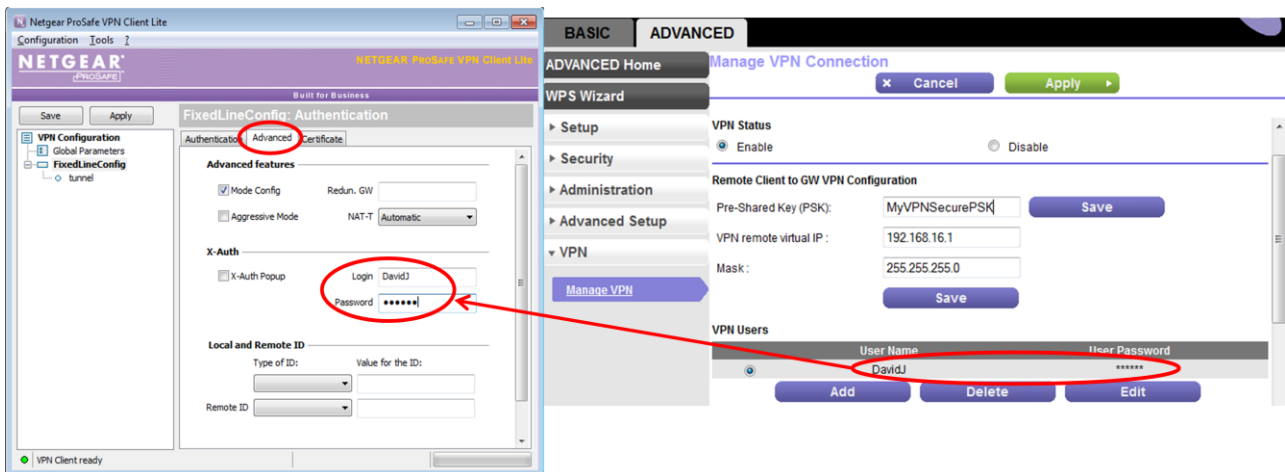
Netgear ProSafe VPN Client Lite

Configuration Tools ?

NETGEAR ProSAFE

NETGEAR ProSafe VPN Client Lite

Built for Business

Save Apply

VPN Configuration
Global Parameters
FixedLineConfig
tunnel

FixedLineConfig: Authentication

Authentication Advanced Certificate

Advanced features

Mode Config Redun. GW

Aggressive Mode NAT-T Automatic

X-Auth

X-Auth Popup Login DavidJ

Password ••••••

Local and Remote ID

Type of ID: Value for the ID:

Remote ID

VPN Client ready

BASIC ADVANCED

ADVANCED Home

WPS Wizard

Setup

Security

Administration

Advanced Setup

VPN

Manage VPN

Manage VPN Connection

× Cancel Apply

VPN Status

Enable Disable

Remote Client to GW VPN Configuration

Pre-Shared Key (PSK): MyVPNSecurePSK Save

VPN remote virtual IP : 192.168.16.1

Mask : 255.255.255.0

Save

VPN Users

| | User Name | User Password |
|---|---|---|
| | DavidJ | ****** |

Add Delete Edit